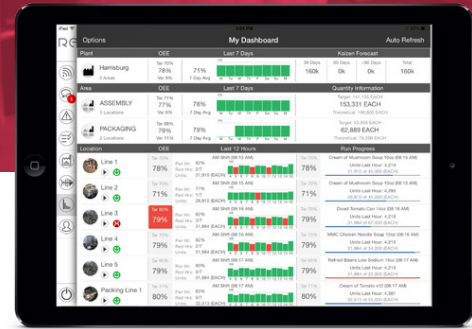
iPad
Options
My Dashboard
Auto Refresh
Re

| Plant | OEE | Last 7 Days | Kaizen Forecast | | | |
|---|---|---|---|---|---|---|
| Harrisburg 3 Areas | 78% | 71% 7 Day Avg | 30 Days 160k | 60 Days 0k | 90 Days 0k | Total 160k |

| Area | OEE | Last 7 Days | Quantity Information |
|---|---|---|---|
| ASSEMBLY 5 Locations | 79% | 71% 7 Day Avg | 153,331 EACH |
| PACKAGING 1 Locations | 78% | 71% 7 Day Avg | 62,889 EACH |

| Location | OEE | Last 12 Hours | Run Progress |
|---|---|---|---|
| Line 1 | 78% | | Cream of Mushroom Soup 10oz |
| Line 2 | 79% | | Cream of Mushroom Soup 10oz |
| Line 3 | 79% | | Diced Tomato Can 10oz |
| Line 4 | 79% | | MMC Chicken Noodle Soup 10oz |
| Line 5 | 79% | | Refried Beans Low Sodium 11oz |
| Packing Line 1 | 80% | | Cream of Tomato |